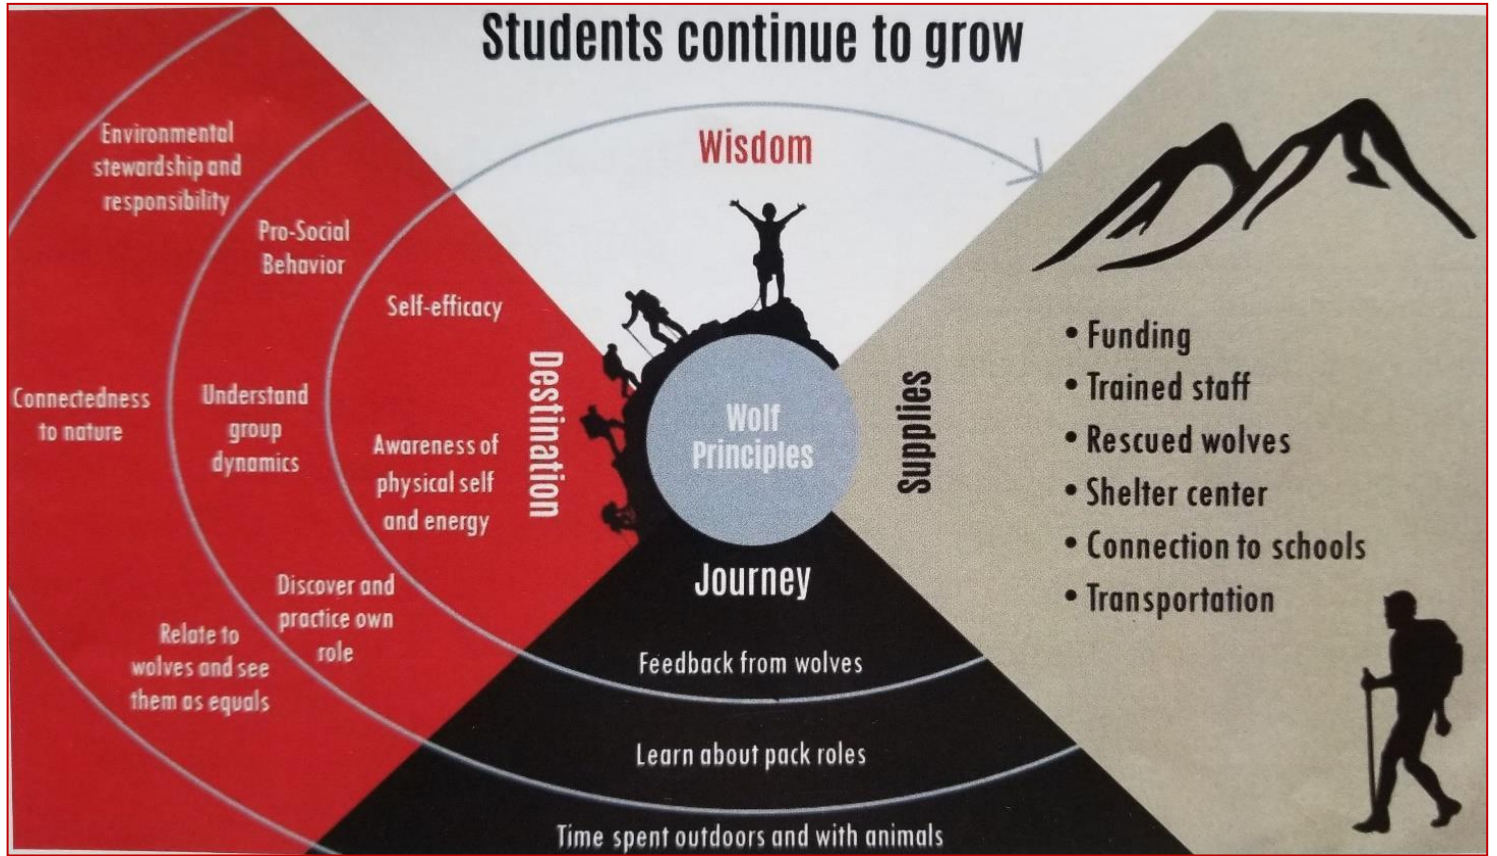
Students continue to grow

Wisdom

Environmental stewardship and responsibility

Pro-Social Behavior

Self-efficacy

Connectedness to nature

Understand group dynamics

Awareness of physical self and energy

Destination

Discover and practice own role

Relate to wolves and see them as equals

Wolf Principles

Supplies

• Funding
• Trained staff
• Rescued wolves
• Shelter center
• Connection to schools
• Transportation

Journey

Feedback from wolves

Learn about pack roles

Time spent outdoors and with animals